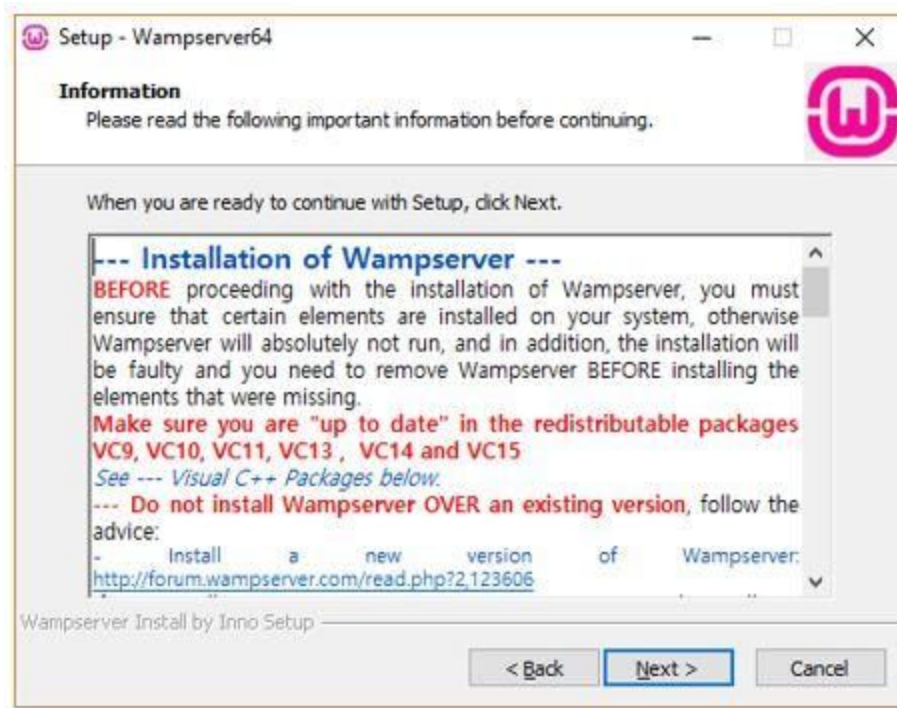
Setup - Wampserver64

Information
Please read the following important information before continuing.

When you are ready to continue with Setup, click Next.

--- Installation of Wampserver ---
BEFORE proceeding with the installation of Wampserver, you must ensure that certain elements are installed on your system, otherwise Wampserver will absolutely not run, and in addition, the installation will be faulty and you need to remove Wampserver BEFORE installing the elements that were missing.
Make sure you are "up to date" in the redistributable packages VC9, VC10, VC11, VC13 , VC14 and VC15
See --- Visual C++ Packages below.
--- Do not install Wampserver OVER an existing version, follow the advice:
- Install a new version of Wampserver: http://forum.wampserver.com/read.php?2,123606

Wampserver Install by Inno Setup

< Back Next > Cancel